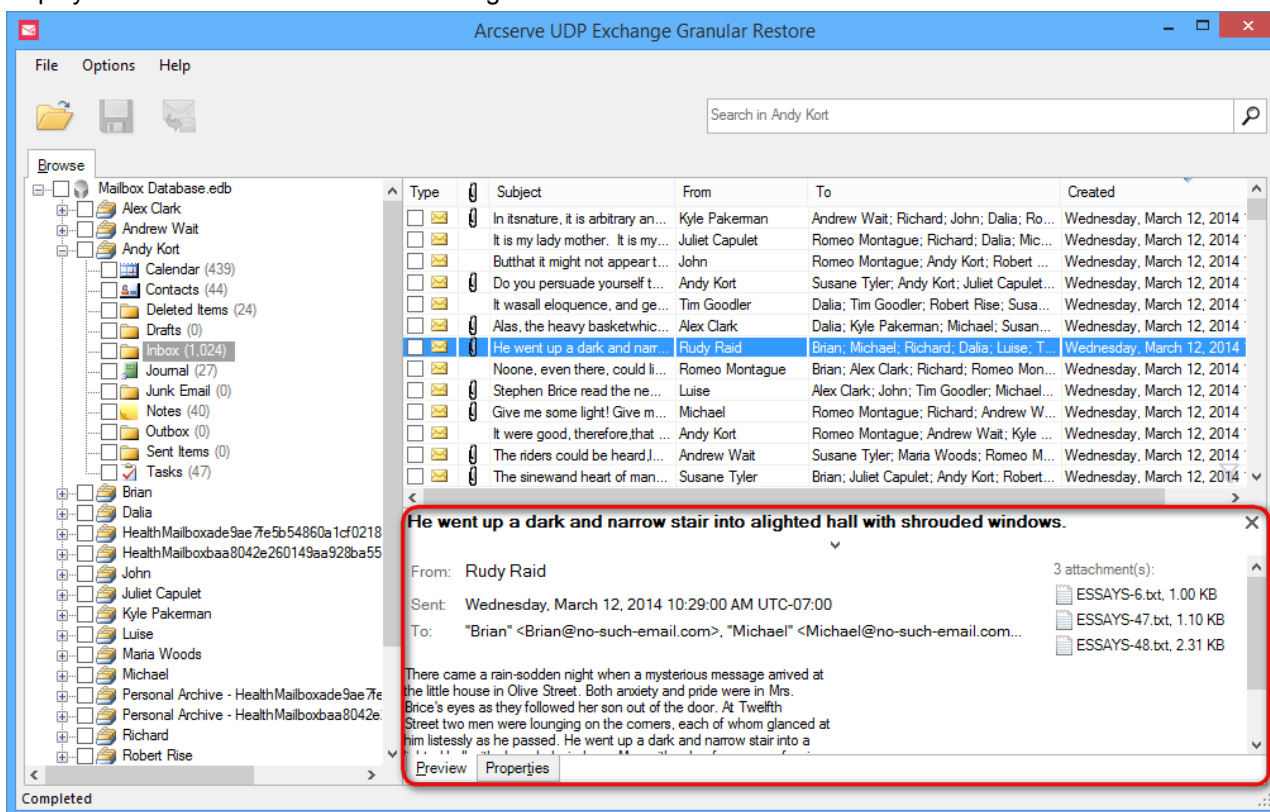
Arcserve UDP Exchange Granular Restore

File Options Help

Search in Andy Kort

Browse

Mailbox Database.edb
Alex Clark
Andrew Wait
Andy Kort
Calendar (439)
Contacts (44)
Deleted Items (24)
Drafts (0)
Inbox (1,024)
Journal (27)
Junk Email (0)
Notes (40)
Outbox (0)
Sent Items (0)
Tasks (47)
Brian
Dalia
HealthMailboxade9ae7fe5b54860a1cf0218
HealthMailboxbaa8042e260149aa928ba55
John
Juliet Capulet
Kyle Pakerman
Luise
Maria Woods
Michael
Personal Archive - HealthMailboxade9ae7fe
Personal Archive - HealthMailboxbaa8042e
Richard
Robert Rise

| Type | | Subject | From | To | Created |
|---|---|---|---|---|---|
| | | In itsnature, it is arbitrary an... | Kyle Pakerman | Andrew Wait; Richard; John; Dalia; Ro... | Wednesday, March 12, 2014 |
| | | It is my lady mother. It is my... | Juliet Capulet | Romeo Montague; Richard; Dalia; Mic... | Wednesday, March 12, 2014 |
| | | Butthat it might not appear t... | John | Romeo Montague; Richard; Andy Kort; Robert ... | Wednesday, March 12, 2014 |
| | | Do you persuade yourself t... | Andy Kort | Susane Tyler; Andy Kort; Juliet Capulet... | Wednesday, March 12, 2014 |
| | | It wasall eloquence, and ge... | Tim Goodler | Dalia; Tim Goodler; Robert Rise; Susa... | Wednesday, March 12, 2014 |
| | | Alas, the heavy basketwhic... | Alex Clark | Dalia; Kyle Pakerman; Michael; Susan... | Wednesday, March 12, 2014 |
| | | He went up a dark and narr... | Rudy Raid | Brian; Michael; Richard; Dalia; Luise; T... | Wednesday, March 12, 2014 |
| | | Noone, even there, could li... | Romeo Montague | Brian; Alex Clark; Richard; Romeo Mon... | Wednesday, March 12, 2014 |
| | | Stephen Brice read the ne... | Luise | Alex Clark; John; Tim Goodler; Michael... | Wednesday, March 12, 2014 |
| | | Give me some light! Give m... | Michael | Romeo Montague; Richard; Andrew W... | Wednesday, March 12, 2014 |
| | | It were good, therefore,that ... | Andy Kort | Romeo Montague; Andrew Wait; Kyle ... | Wednesday, March 12, 2014 |
| | | The riders could be heard,l... | Andrew Wait | Susane Tyler; Maria Woods; Romeo M... | Wednesday, March 12, 2014 |
| | | The sinewand heart of man... | Susane Tyler | Brian; Juliet Capulet; Andy Kort; Robert... | Wednesday, March 12, 2014 |

He went up a dark and narrow stair into alighted hall with shrouded windows.

From: Rudy Raid
Sent: Wednesday, March 12, 2014 10:29:00 AM UTC-07:00
To: "Brian" <Brian@no-such-email.com>, "Michael" <Michael@no-such-email.com...

3 attachment(s):
ESSAYS-6.txt, 1.00 KB
ESSAYS-47.txt, 1.10 KB
ESSAYS-48.txt, 2.31 KB

There came a rain-sodden night when a mysterious message arrived at the little house in Olive Street. Both anxiety and pride were in Mrs. Brice's eyes as they followed her son out of the door. At Twelfth Street two men were lounging on the corners, each of whom glanced at him listlessly as he passed. He went up a dark and narrow stair into a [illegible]

Preview Properties

Completed